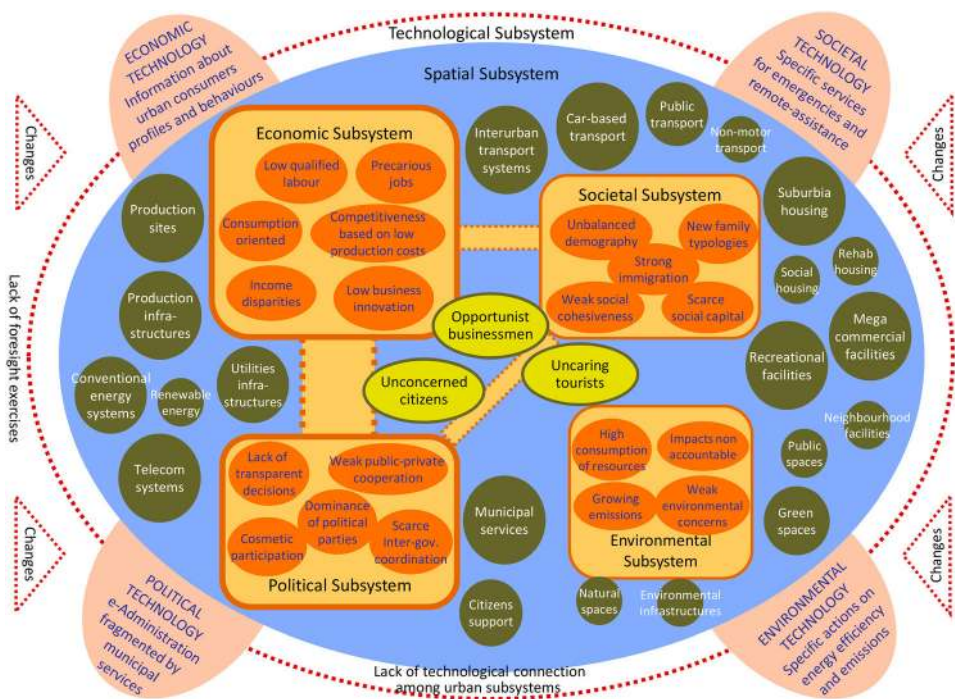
Technological Subsystem

ECONOMIC TECHNOLOGY Information about urban consumers profiles and behaviours

SOCIETAL TECHNOLOGY Specific services for emergencies and remote-assistance

Changes

Changes

Spatial Subsystem

Economic Subsystem

Low qualified labour

Precarious jobs

Consumption oriented

Competitiveness based on low production costs

Income disparities

Low business innovation

Interurban transport systems

Car-based transport

Public transport

Non-motor transport

Societal Subsystem

Unbalanced demography

New family typologies

Strong immigration

Weak social cohesiveness

Scarce social capital

Suburbia housing

Rehab housing

Social housing

Mega commercial facilities

Production sites

Production infra-structures

Lack of foresight exercises

Conventional energy systems

Renewable energy

Utilities infra-structures

Opportunist businessmen

Unconcerned citizens

Uncaring tourists

Recreational facilities

Neighbourhood facilities

Telecom systems

Lack of transparent decisions

Weak public-private cooperation

Dominance of political parties

Cosmetic participation

Scarce inter-gov. coordination

Political Subsystem

Municipal services

High consumption of resources

Impacts non accountable

Growing emissions

Weak environmental concerns

Environmental Subsystem

Public spaces

Green spaces

Changes

Changes

Citizens support

Natural spaces

Environmental infrastructures

POLITICAL TECHNOLOGY e-Administration fragmented by municipal services

ENVIRONMENTAL TECHNOLOGY Specific actions on energy efficiency and emissions

Lack of technological connection among urban subsystems